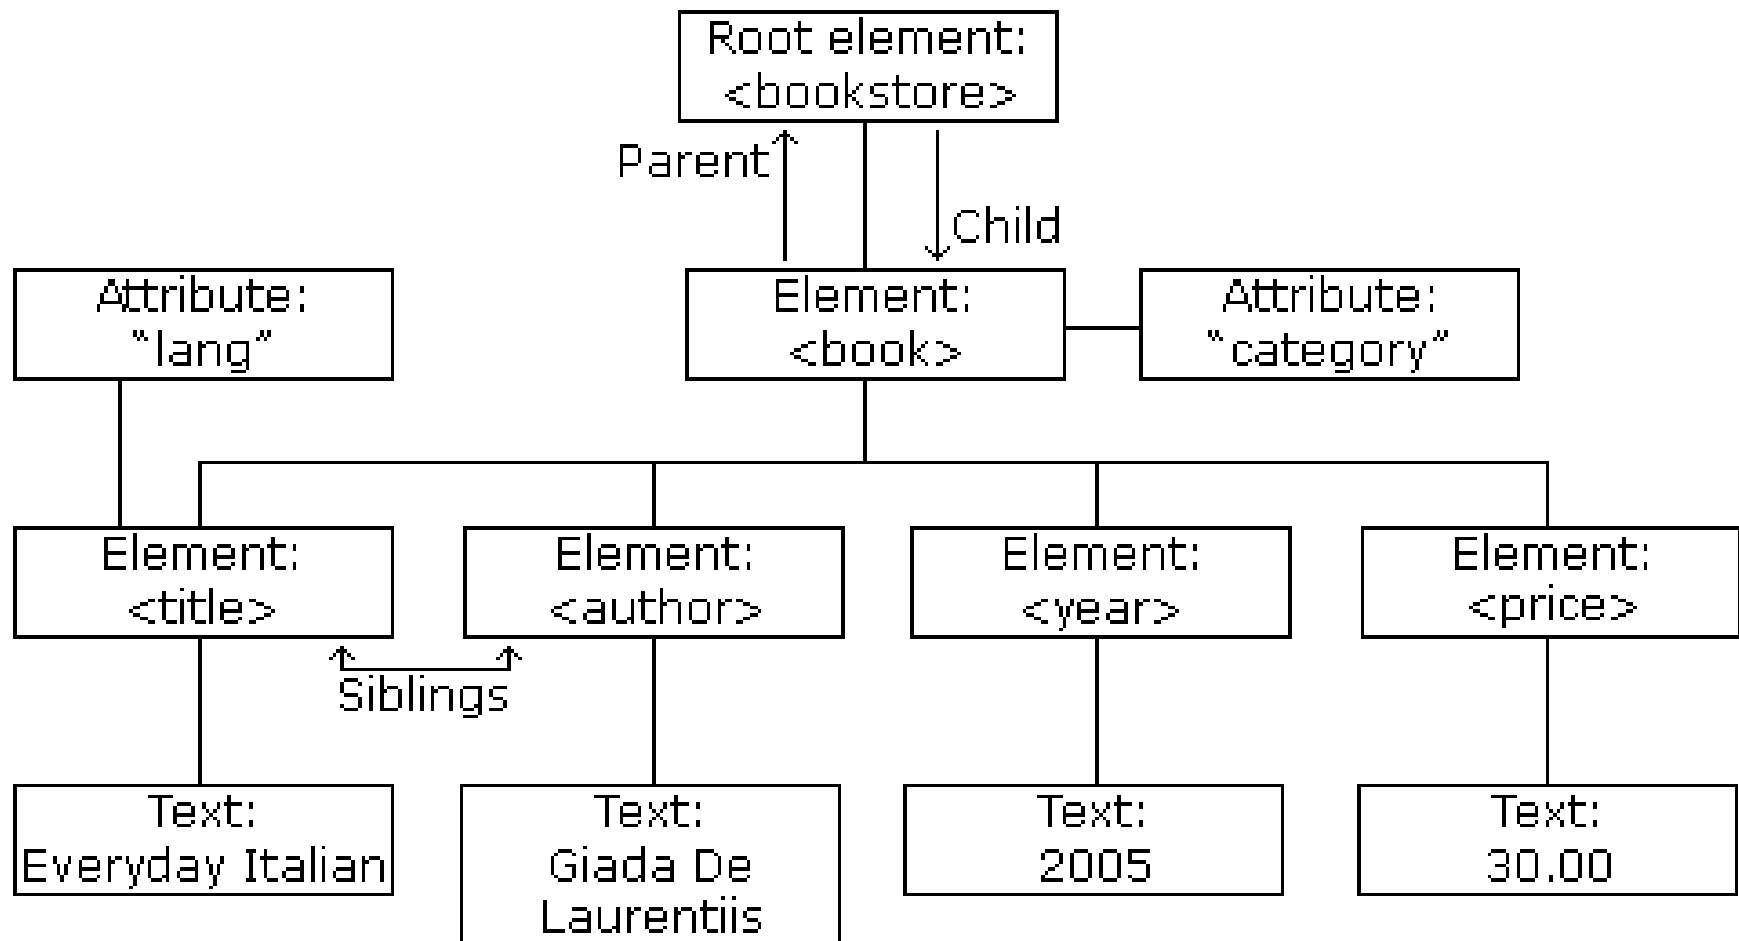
Root element:
<bookstore>

Parent

Child

Attribute:
"lang"

Element:
<book>

Attribute:
"category"

Element:
<title>

Element:
<author>

Element:
<year>

Element:
<price>

Siblings

Text:
Everyday Italian

Text:
Giada De Laurentiis

Text:
2005

Text:
30.00